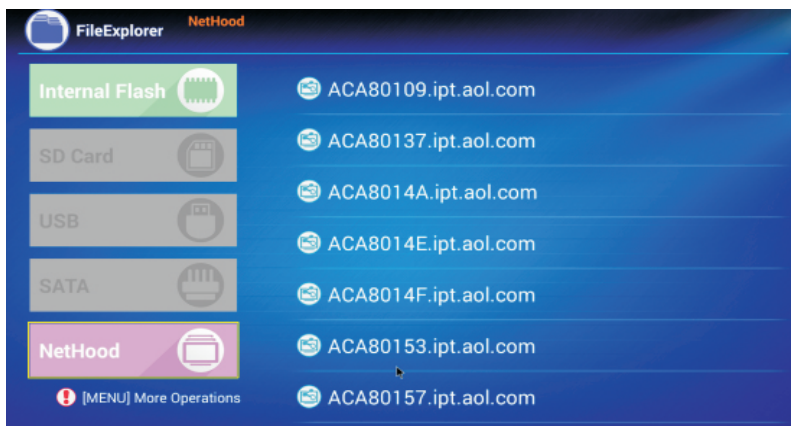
FileExplorer NetHood

Internal Flash

SD Card

USB

SATA

NetHood

[MENU] More Operations

ACA80109.ipt.aol.com

ACA80137.ipt.aol.com

ACA8014A.ipt.aol.com

ACA8014E.ipt.aol.com

ACA8014F.ipt.aol.com

ACA80153.ipt.aol.com

ACA80157.ipt.aol.com